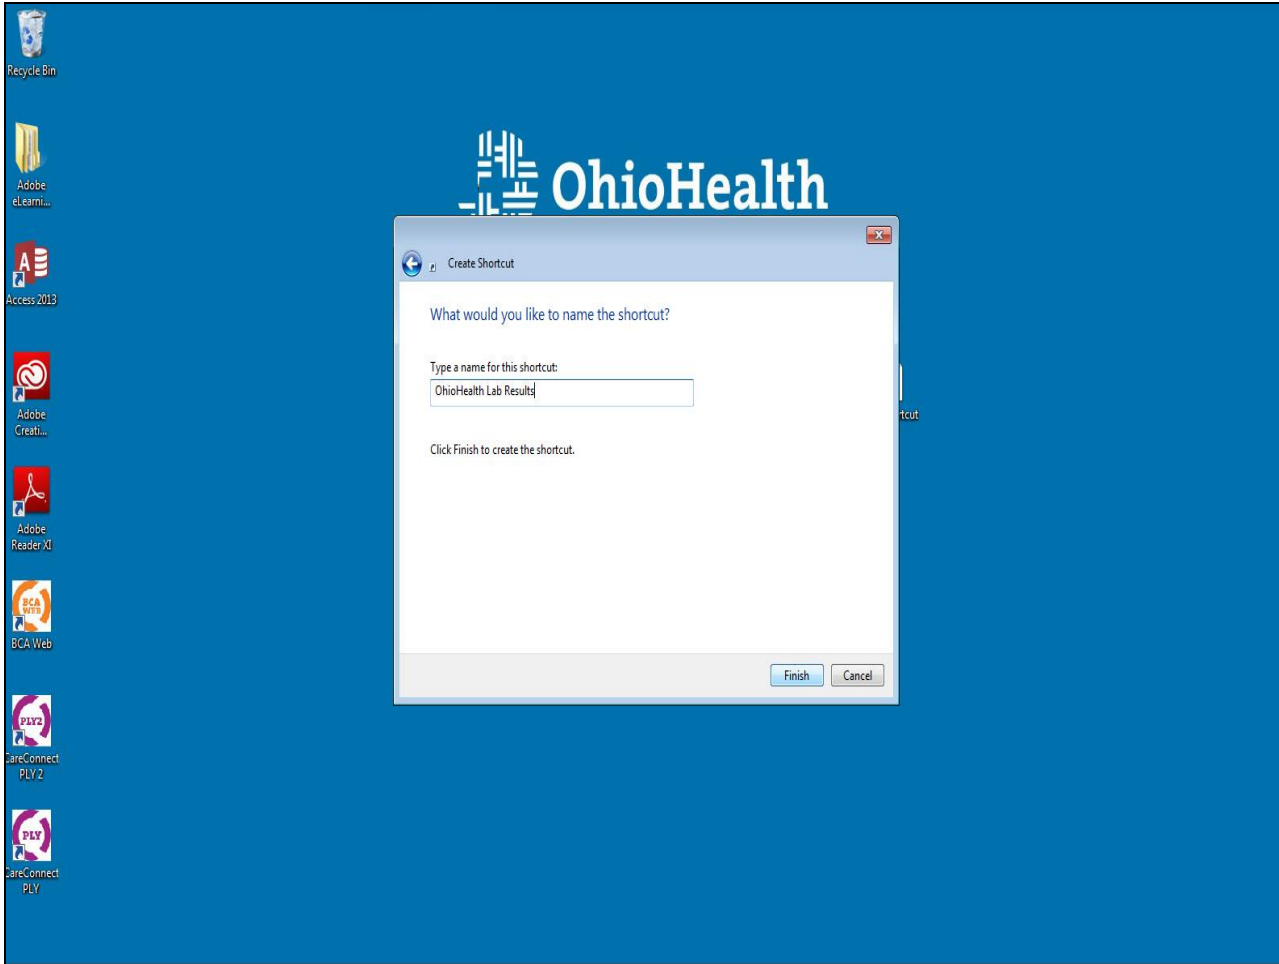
Recycle Bin

Adobe eLearni...

Access 2013

Adobe Creati...

Adobe Reader XI

BCA WEB

BCA Web

PLY2

CareConnect PLY 2

PLY

CareConnect PLY

OhioHealth

Create Shortcut

What would you like to name the shortcut?

Type a name for this shortcut:

OhioHealth Lab Results

Click Finish to create the shortcut.

Finish

Cancel

rtcut